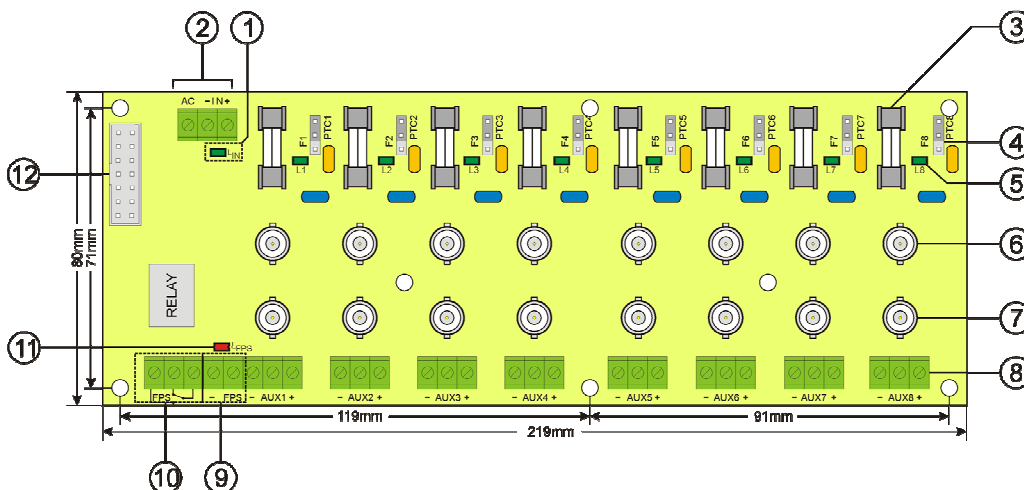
2
1
3
AC -IN+
LIN
F1 PTC1
L1
F2 PTC2
L2
F3 PTC3
L3
F4 PTC4
L4
F5 PTC5
L5
F6 PTC6
L6
F7 PTC7
L7
F8 PTC8
L8
4
5
12
80mm
71mm
6
RELAY
7
11
LFPS
8
FPS
FPS
- AUX1 +
- AUX2 +
- AUX3 +
- AUX4 +
- AUX5 +
- AUX6 +
- AUX7 +
- AUX8 +
119mm
91mm
219mm
10
9